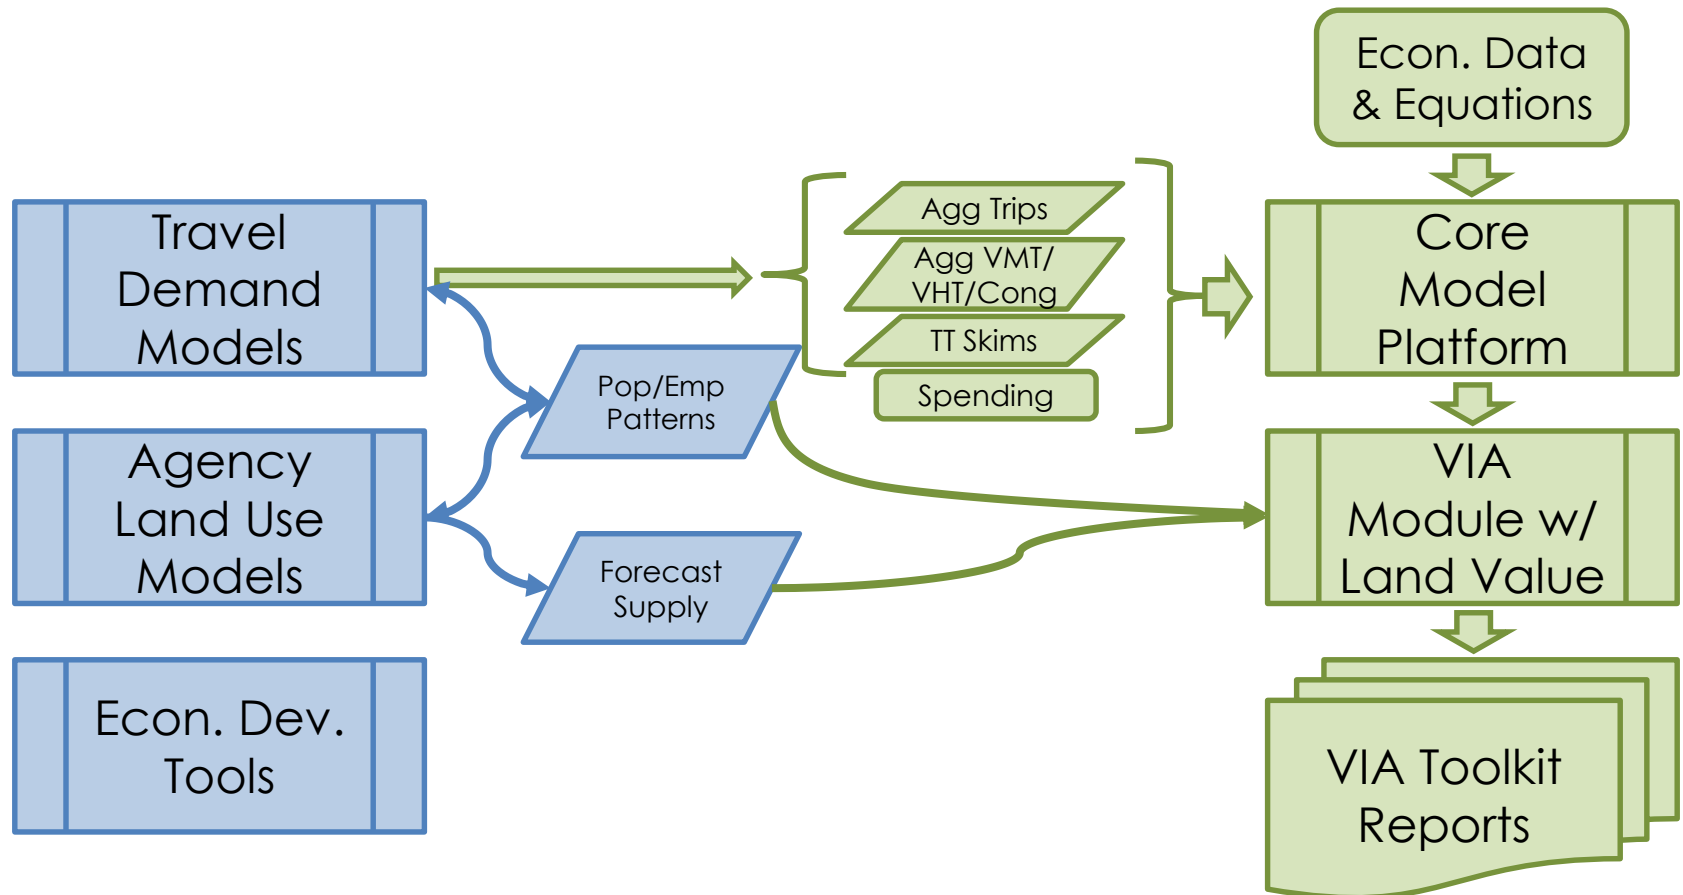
Econ. Data & Equations

Travel Demand Models

Agg Trips

Agg VMT/ VHT/Cong

TT Skims

Spending

Core Model Platform

Pop/Emp Patterns

Agency Land Use Models

VIA Module w/ Land Value

Forecast Supply

Econ. Dev. Tools

VIA Toolkit Reports